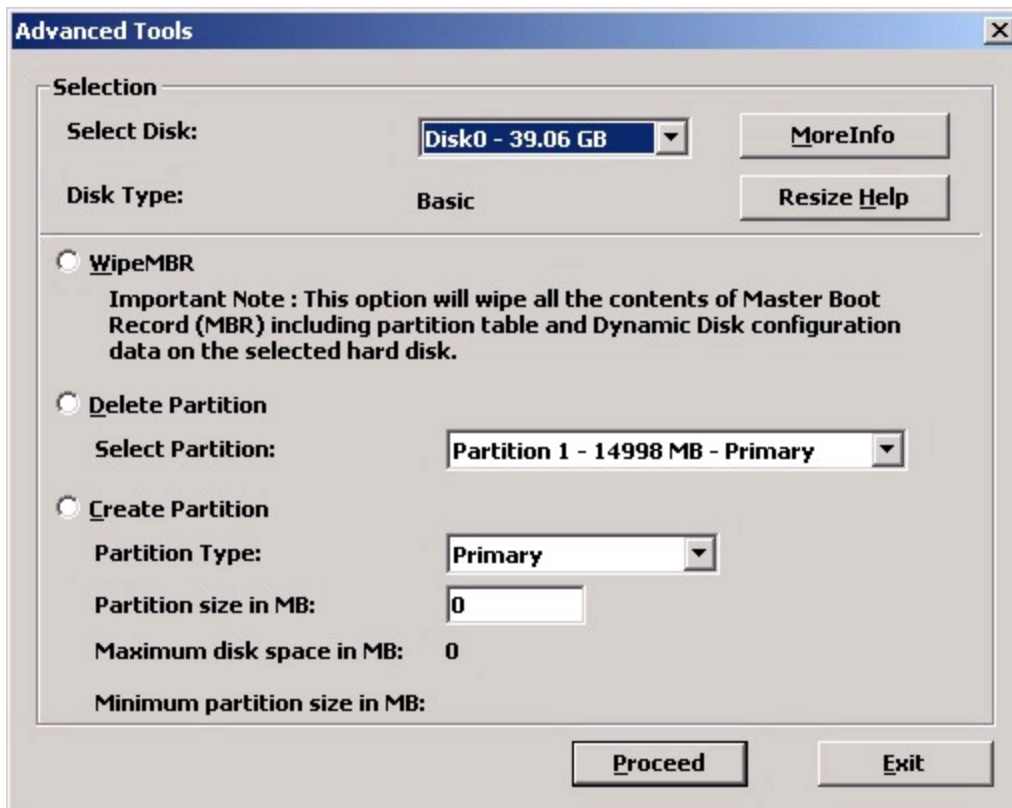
Advanced Tools

×

Selection

Select Disk: Disk0 - 39.06 GB

MoreInfo

Disk Type: Basic

Resize Help

WipeMBR

Important Note : This option will wipe all the contents of Master Boot Record (MBR) including partition table and Dynamic Disk configuration data on the selected hard disk.

Delete Partition

Select Partition: Partition 1 - 14998 MB - Primary

Create Partition

Partition Type: Primary

Partition size in MB: 0

Maximum disk space in MB: 0

Minimum partition size in MB:

Proceed

Exit